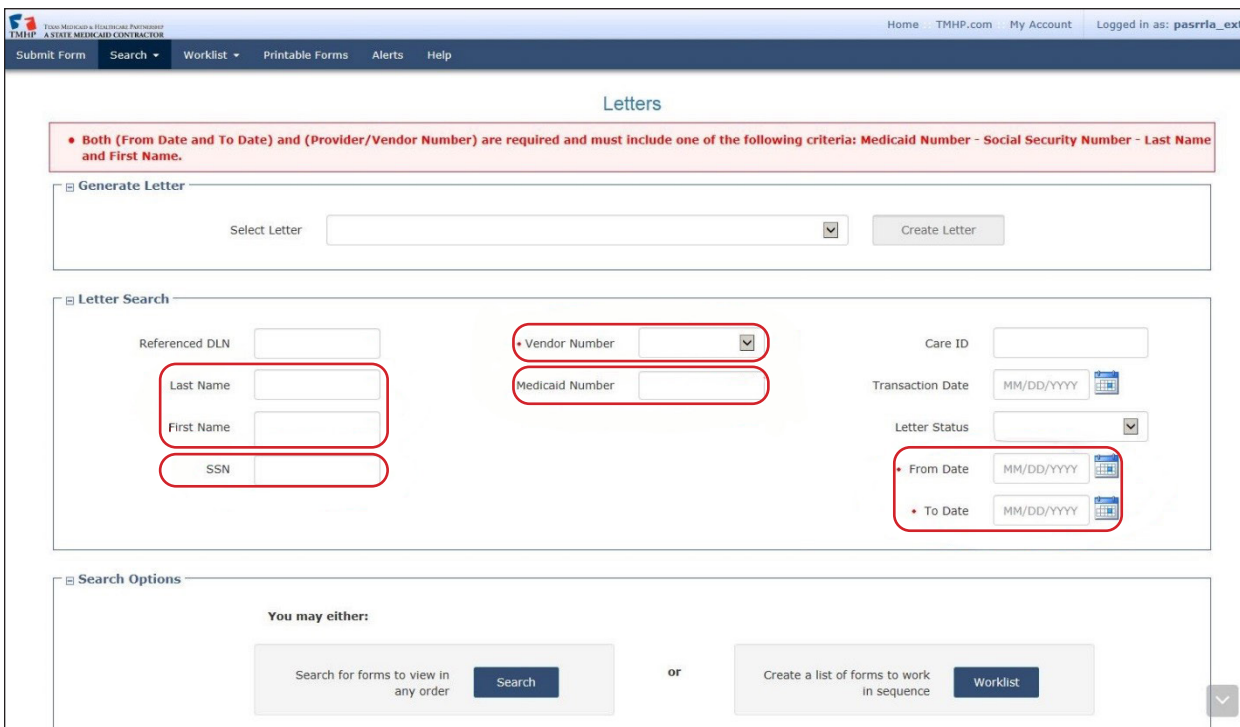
TMHP TEXAS MEDICAID & HEALTHCARE PARTNERSHIP A STATE MEDICAID CONTRACTOR

Home TMHP.com My Account Logged in as: pasrrla_ext

Submit Form Search ▾ Worklist ▾ Printable Forms Alerts Help

Letters

• Both (From Date and To Date) and (Provider/Vendor Number) are required and must include one of the following criteria: Medicaid Number - Social Security Number - Last Name and First Name.

⊟ Generate Letter

Select Letter

Create Letter

⊟ Letter Search

Referenced DLN

Last Name

First Name

SSN

• Vendor Number

Medicaid Number

Care ID

Transaction Date MM/DD/YYYY

Letter Status

• From Date MM/DD/YYYY

• To Date MM/DD/YYYY

⊟ Search Options

You may either:

Search for forms to view in any order

Search

or

Create a list of forms to work in sequence

Worklist